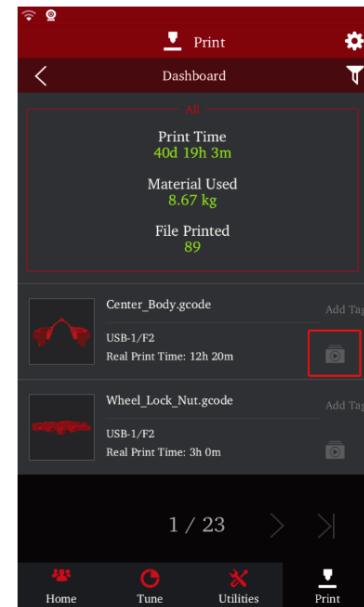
Print

Dashboard

All

Print Time
40d 19h 3m

Material Used
8.67 kg

File Printed
89

Center_Body.gcode

Add Tag

USB-1/F2
Real Print Time: 12h 20m

Wheel_Lock_Nut.gcode

Add Tag

USB-1/F2
Real Print Time: 3h 0m

1 / 23

Home
Tune
Utilities
Print